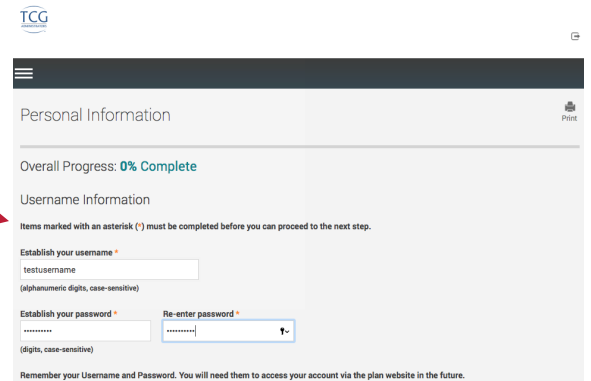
TCG

Personal Information

Print

Overall Progress: 0% Complete

Username Information

Items marked with an asterisk (*) must be completed before you can proceed to the next step.

Establish your username *

testusername

(alphanumeric digits, case-sensitive)

Establish your password *

Re-enter password *

••••••••••

••••••••••

(digits, case-sensitive)

Remember your Username and Password. You will need them to access your account via the plan website in the future.